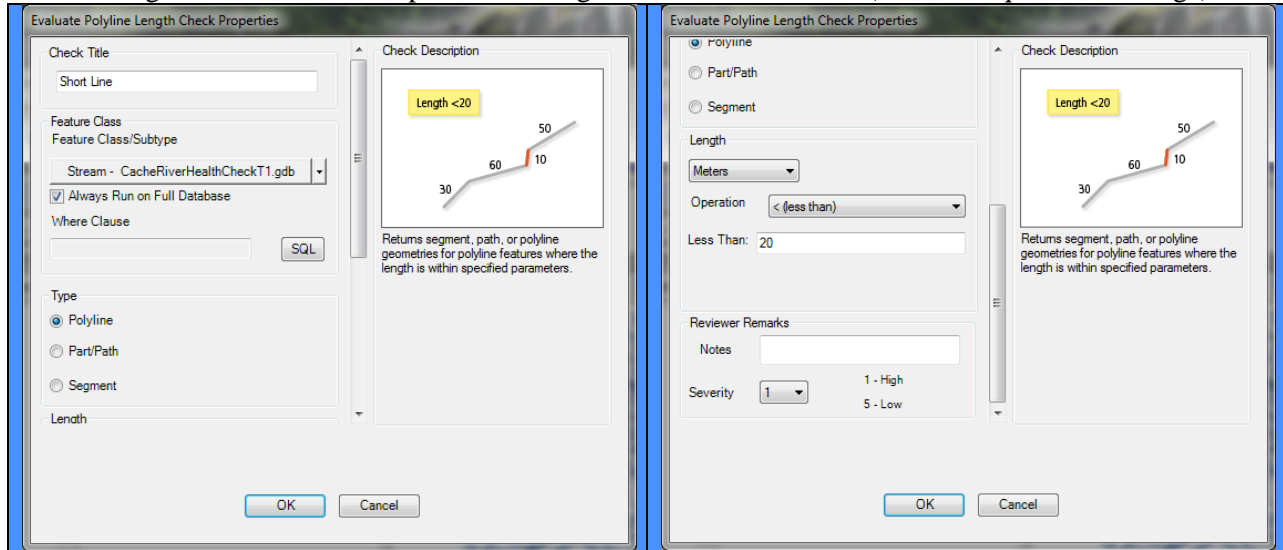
Evaluate Polyline Length Check Properties

Check Title

Short Line

Feature Class
Feature Class/Subtype

Stream - CacheRiverHealthCheckT1.gdb

Always Run on Full Database

Where Clause

SQL

Type

Polyline

Part/Path

Segment

Length

Check Description

Length <20

50

60

10

30

Returns segment, path, or polyline geometries for polyline features where the length is within specified parameters.

OK

Cancel

Evaluate Polyline Length Check Properties

Polyline

Part/Path

Segment

Length

Meters

Operation

< (less than)

Less Than: 20

Reviewer Remarks

Notes

Severity 1

1 - High

5 - Low

Check Description

Length <20

50

60

10

30

Returns segment, path, or polyline geometries for polyline features where the length is within specified parameters.

OK

Cancel